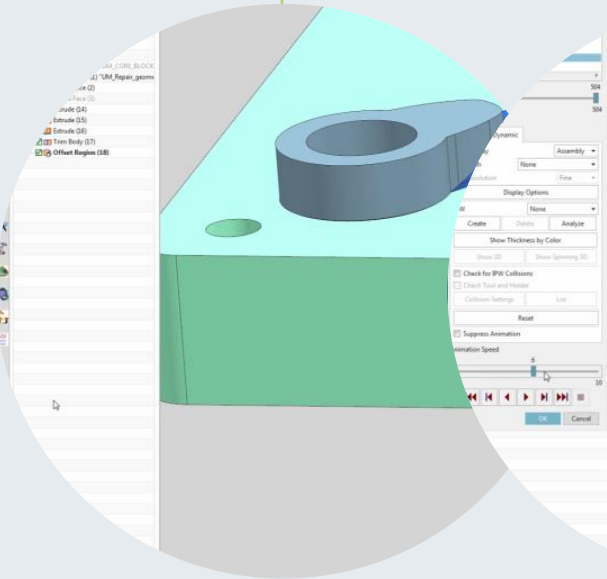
UM_CORE_BLOCK
(1) "UM_Repair_geom
Face (2)
Face (3)
Extrude (14)
Extrude (15)
Extrude (16)
Trim Body (17)
Offset Region (18)

504
504
Dynamic
Assembly
None
Fine
Display Options
None
Create
Delete
Analyze
Show Thickness by Color
Show 3D
Show Spinning 3D
Check for IPW Collisions
Check Tool and Holder
Collision Settings
List
Reset
Suppress Animation
Animation Speed
6
10
OK
Cancel